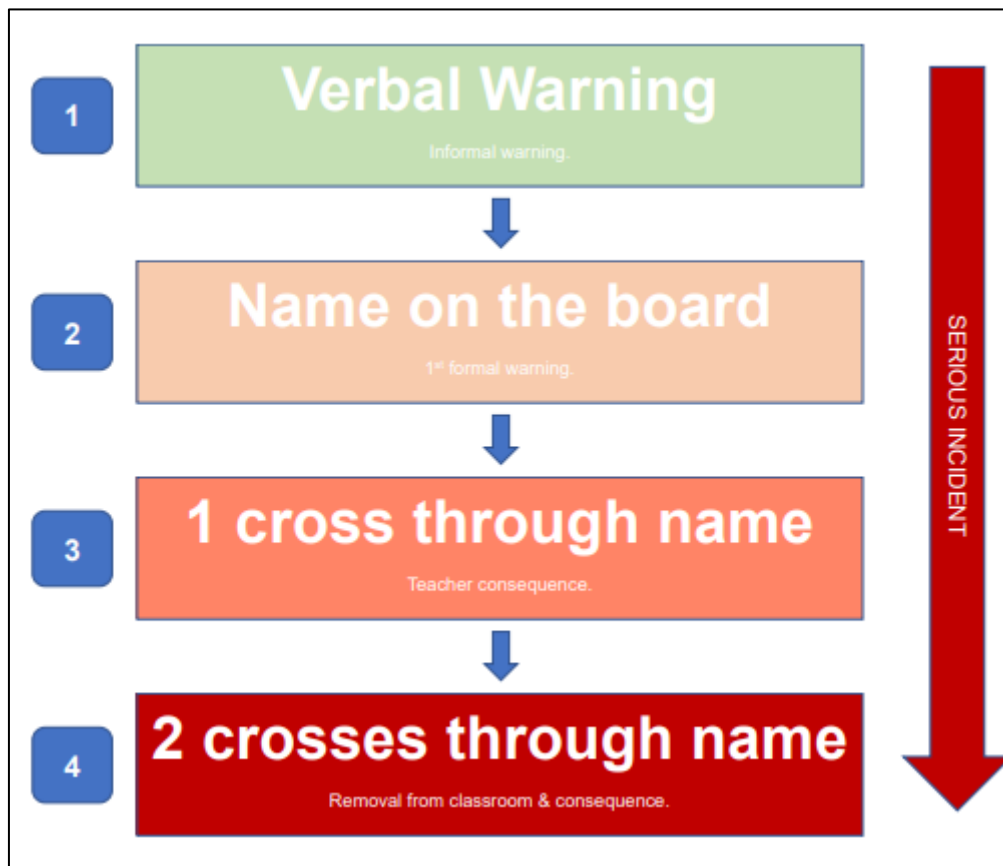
1

Verbal Warning

Informal warning.

2

Name on the board

1$^{st}$ formal warning.

3

1 cross through name

Teacher consequence.

4

2 crosses through name

Removal from classroom & consequence.

SERIOUS INCIDENT